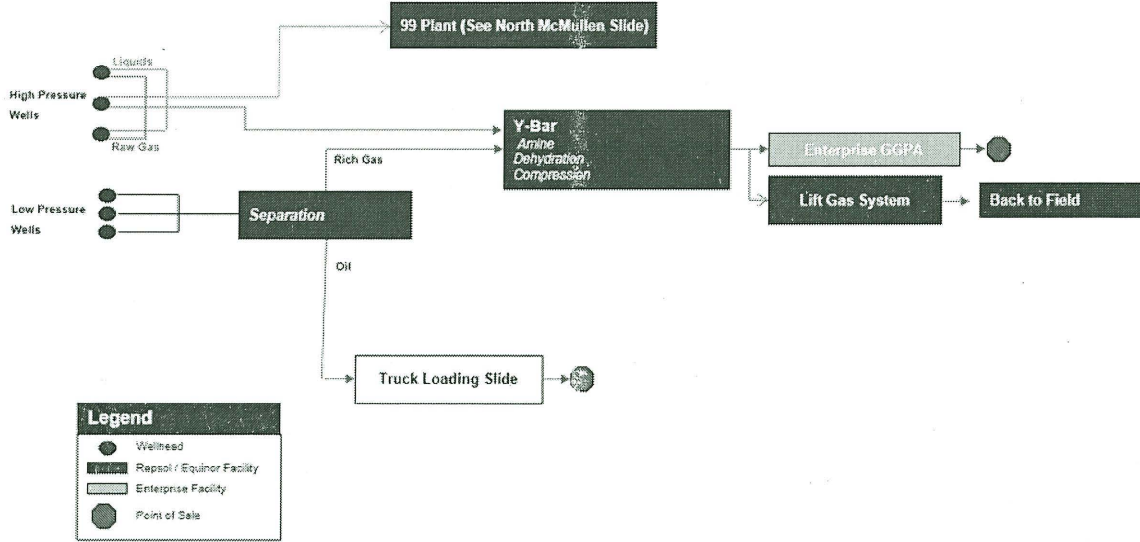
99 Plant (See North McMullen Slide)

Liquids

High Pressure Wells

Raw Gas

Rich Gas

Y-Bar
Amine
Dehydration
Compression

Enterprise GGPA

Lift Gas System

Back to Field

Low Pressure Wells

Separation

Oil

Truck Loading Slide

Legend

Wellhead

Repsol / Equinor Facility

Enterprise Facility

Point of Sale